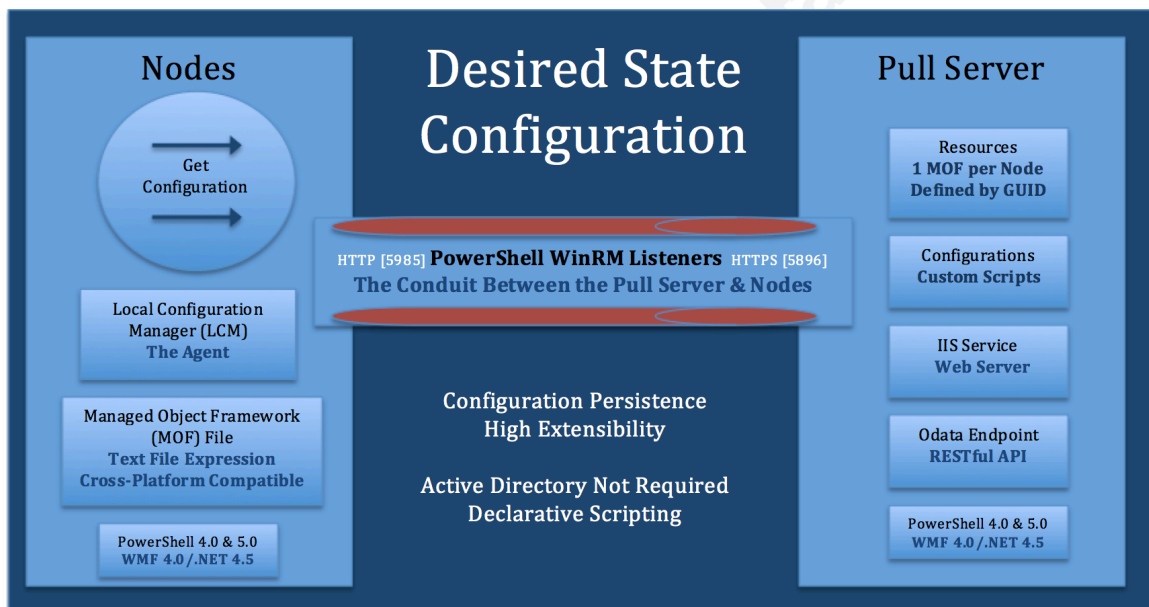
Nodes

Get Configuration

Local Configuration Manager (LCM)
The Agent

Managed Object Framework (MOF) File
Text File Expression
Cross-Platform Compatible

PowerShell 4.0 & 5.0
WMF 4.0 /.NET 4.5

Desired State Configuration

HTTP [5985] PowerShell WinRM Listeners HTTPS [5896]
The Conduit Between the Pull Server & Nodes

Configuration Persistence
High Extensibility

Active Directory Not Required
Declarative Scripting

Pull Server

Resources
1 MOF per Node
Defined by GUID

Configurations
Custom Scripts

IIS Service
Web Server

Odata Endpoint
RESTful API

PowerShell 4.0 & 5.0
WMF 4.0 /.NET 4.5